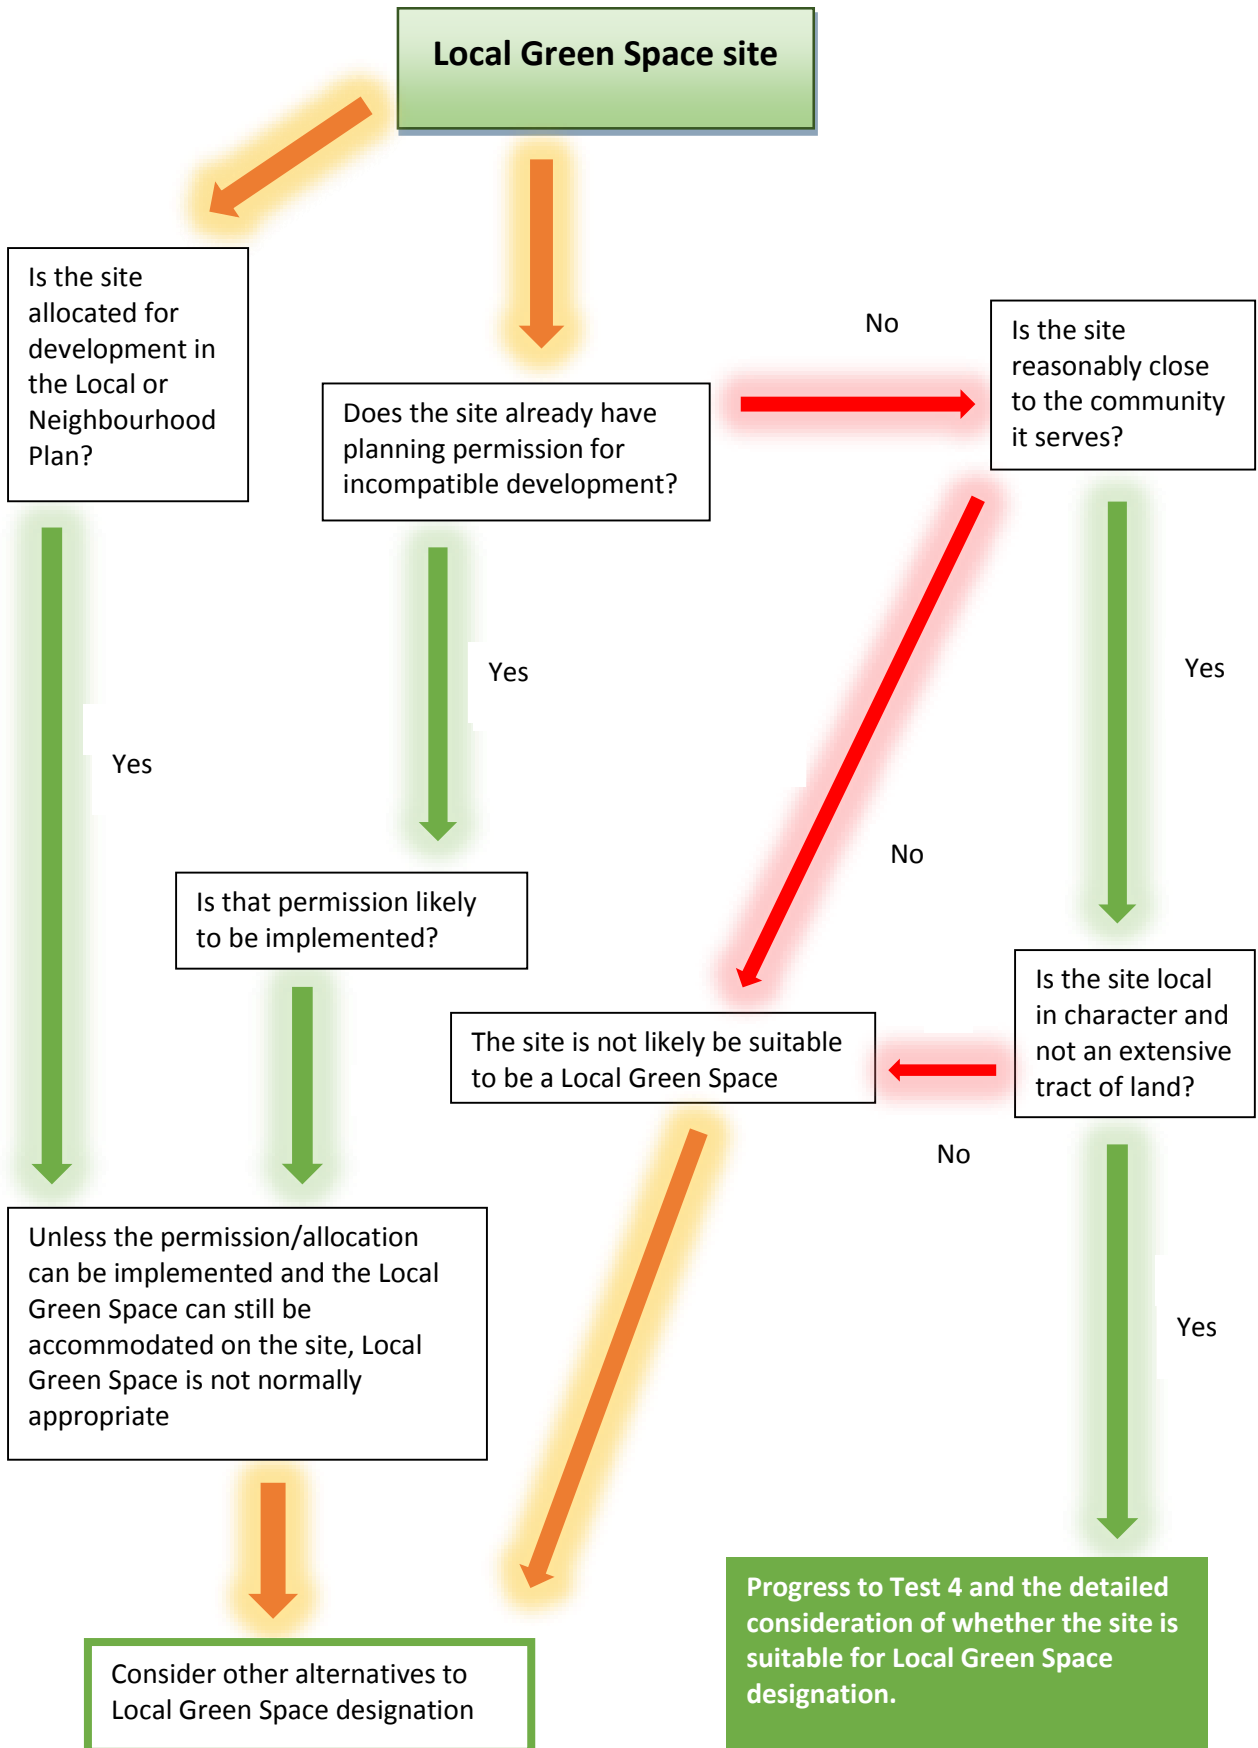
Local Green Space site

Is the site allocated for development in the Local or Neighbourhood Plan?

Does the site already have planning permission for incompatible development?

No

Is the site reasonably close to the community it serves?

Yes

Yes

Yes

No

Is that permission likely to be implemented?

Is the site local in character and not an extensive tract of land?

The site is not likely be suitable to be a Local Green Space

No

Unless the permission/allocation can be implemented and the Local Green Space can still be accommodated on the site, Local Green Space is not normally appropriate

Yes

Progress to Test 4 and the detailed consideration of whether the site is suitable for Local Green Space designation.

Consider other alternatives to Local Green Space designation